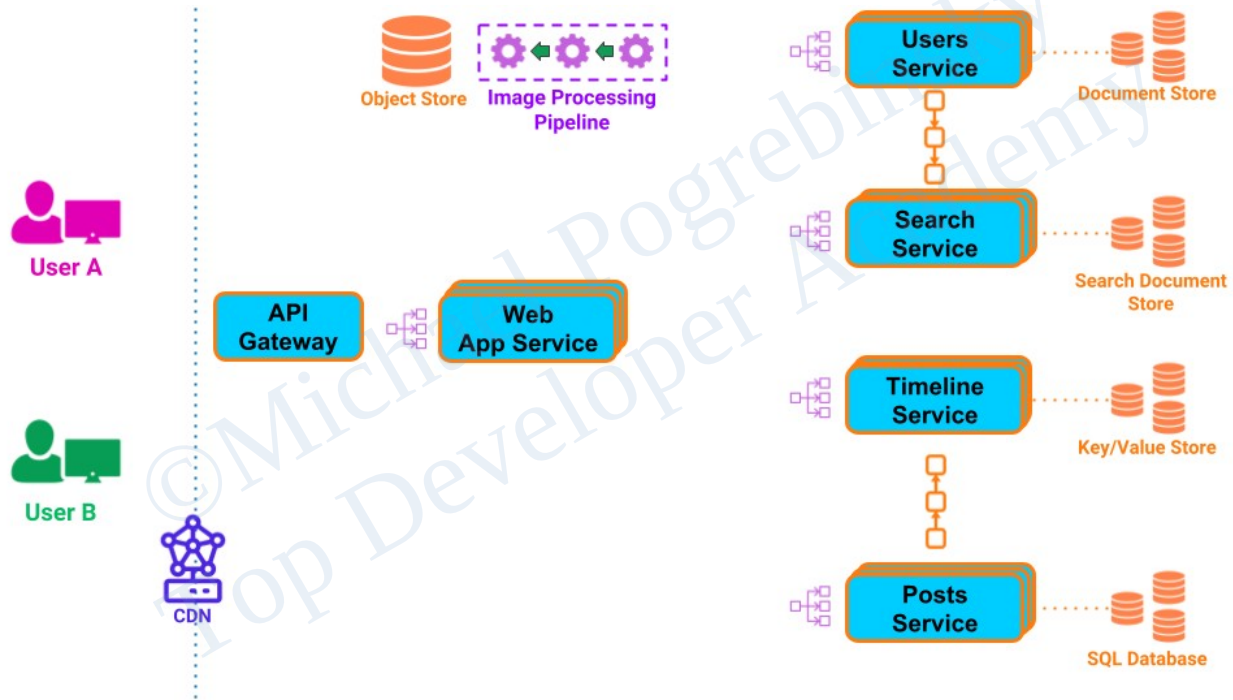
Object Store

Image Processing Pipeline

Users Service

Document Store

Search Service

Search Document Store

User A

API Gateway

Web App Service

Timeline Service

Key/Value Store

User B

CDN

Posts Service

SQL Database

©Michael Pogrebinsky
Top Developer Academy